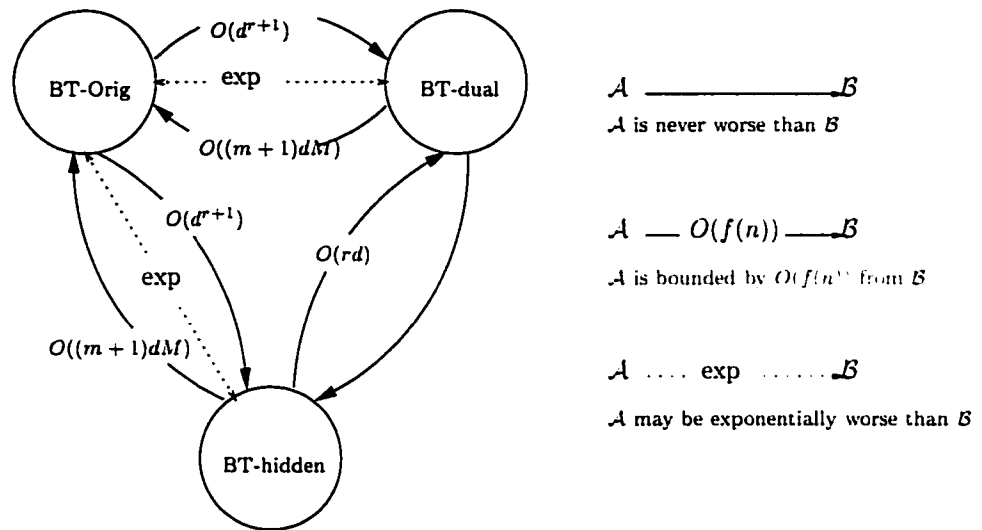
BT-Orig

$O(d^{r+1})$

exp

BT-dual

$O((m+1)dM)$

$O(d^{r+1})$

exp

$O(rd)$

$O((m+1)dM)$

BT-hidden

$\mathcal{A}$ $\mathcal{B}$

$\mathcal{A}$ is never worse than $\mathcal{B}$

$\mathcal{A}$ — $O(f(n))$ — $\mathcal{B}$

$\mathcal{A}$ is bounded by $O(f(n))$ from $\mathcal{B}$

$\mathcal{A}$ .... exp ...... $\mathcal{B}$

$\mathcal{A}$ may be exponentially worse than $\mathcal{B}$